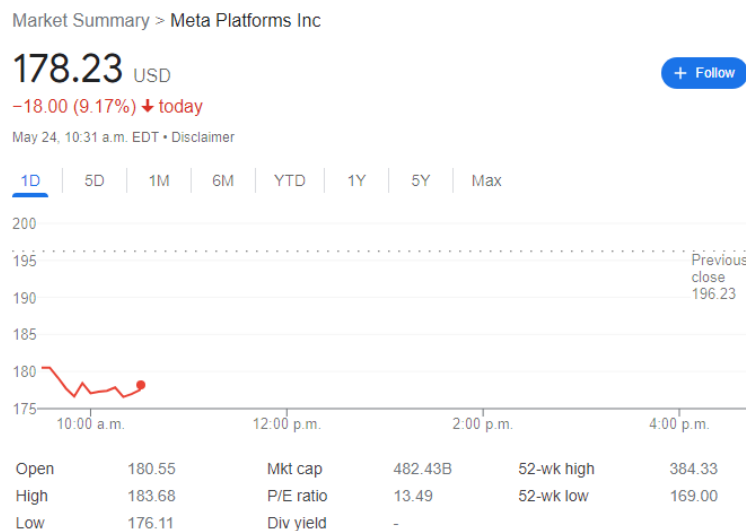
Market Summary > Meta Platforms Inc

178.23 USD

−18.00 (9.17%) ↓ today

May 24, 10:31 a.m. EDT • Disclaimer

+ Follow

1D | 5D | 1M | 6M | YTD | 1Y | 5Y | Max

200
195
190
185
180
175

Previous close 196.23

10:00 a.m. 12:00 p.m. 2:00 p.m. 4:00 p.m.

| | | | | | |
|---|---|---|---|---|---|
| Open | 180.55 | Mkt cap | 482.43B | 52-wk high | 384.33 |
| High | 183.68 | P/E ratio | 13.49 | 52-wk low | 169.00 |
| Low | 176.11 | Div yield | - | | |